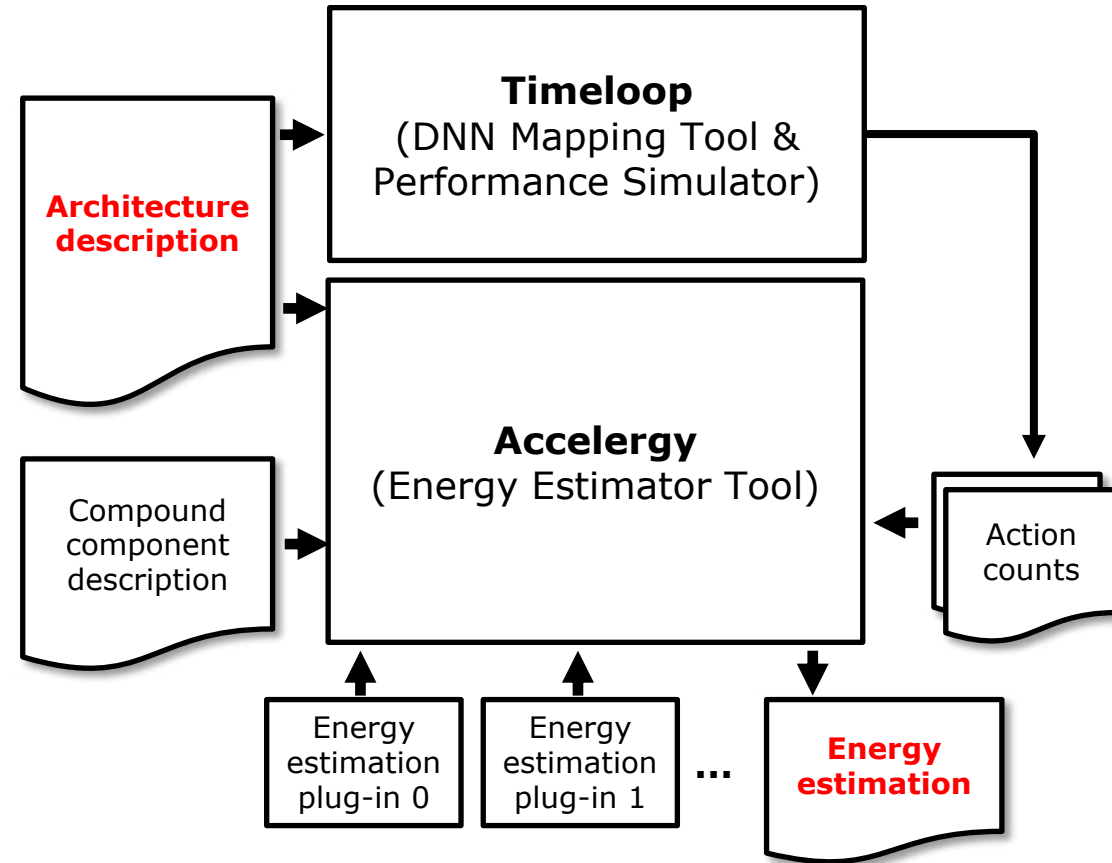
Timeloop
(DNN Mapping Tool & Performance Simulator)

Architecture description

Accelergy
(Energy Estimator Tool)

Compound component description

Action counts

Energy estimation plug-in 0

Energy estimation plug-in 1

...

Energy estimation